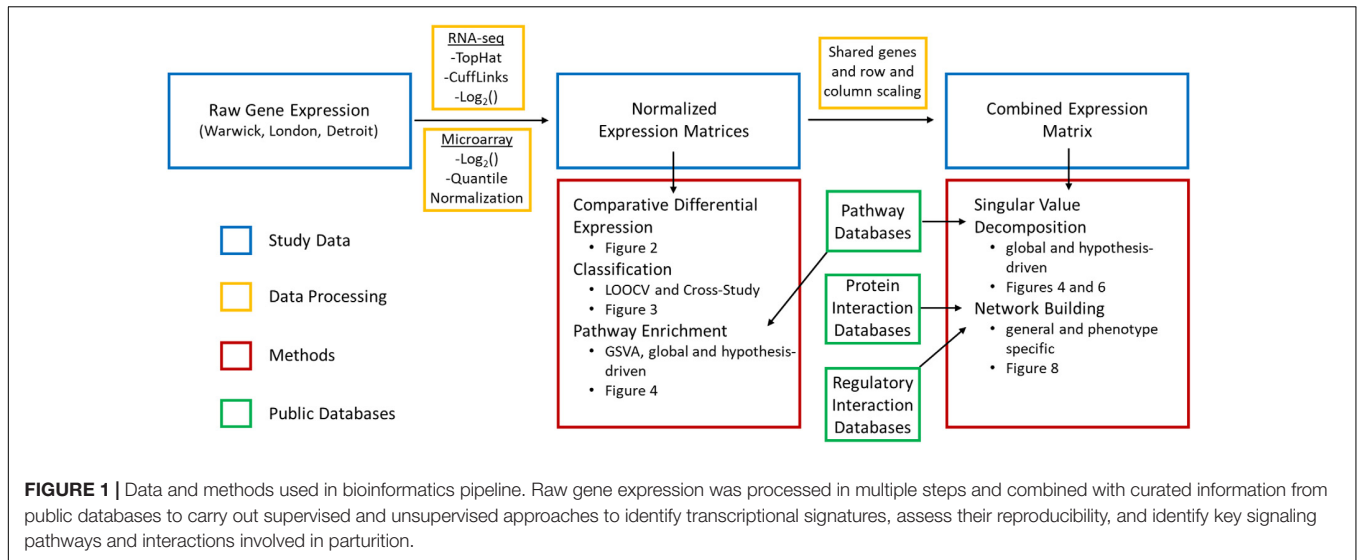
Raw Gene Expression
(Warwick, London, Detroit)

RNA-seq
-TopHat
-CuffLinks
-Log$_2$()

Microarray
-Log$_2$()
-Quantile
Normalization

Normalized
Expression Matrices

Shared genes
and row and
column scaling

Combined Expression
Matrix

Study Data

Data Processing

Methods

Public Databases

Comparative Differential Expression
• Figure 2
Classification
• LOOCV and Cross-Study
• Figure 3
Pathway Enrichment
• GSVA, global and hypothesis-driven
• Figure 4

Pathway
Databases

Protein
Interaction
Databases

Regulatory
Interaction
Databases

Singular Value Decomposition
• global and hypothesis-driven
• Figures 4 and 6
Network Building
• general and phenotype specific
• Figure 8

FIGURE 1 | Data and methods used in bioinformatics pipeline. Raw gene expression was processed in multiple steps and combined with curated information from public databases to carry out supervised and unsupervised approaches to identify transcriptional signatures, assess their reproducibility, and identify key signaling pathways and interactions involved in parturition.